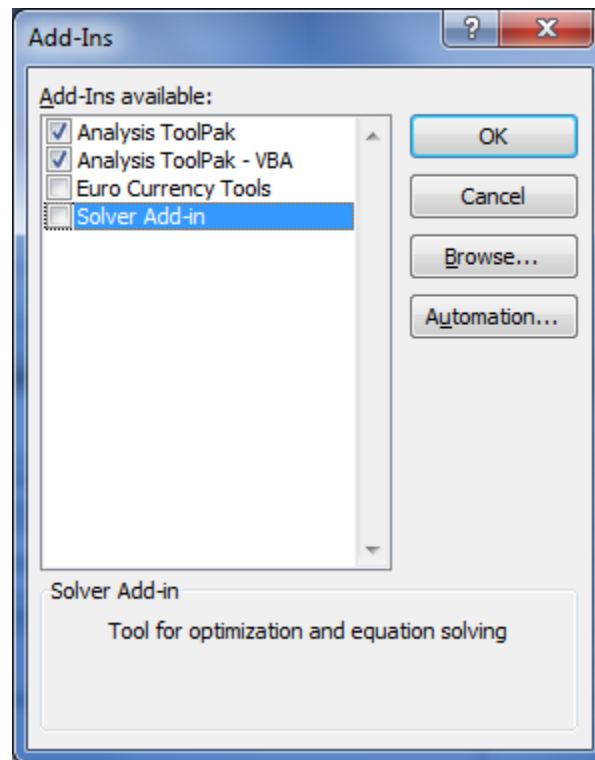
Add-Ins

?

X

Add-Ins available:

Analysis ToolPak

Analysis ToolPak - VBA

Euro Currency Tools

Solver Add-in

OK

Cancel

Browse...

Automation...

Solver Add-in

Tool for optimization and equation solving